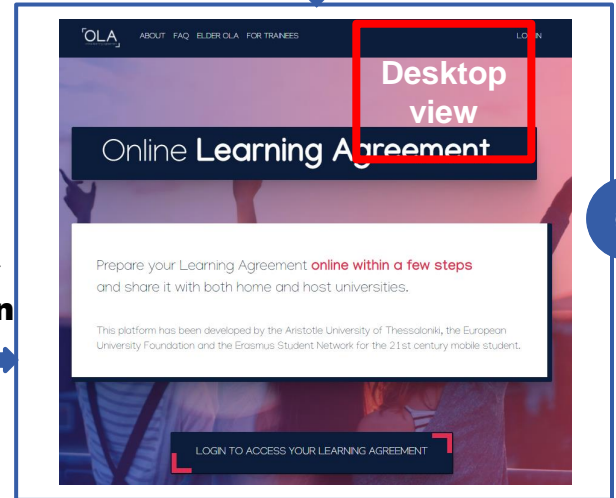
OLA

ABOUT FAQ ELDER OLA FOR TRAINEES

LO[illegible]N

Desktop view

Online Learning A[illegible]eement

Prepare your Learning Agreement online within a few steps and share it with both home and host universities.

This platform has been developed by the Aristotle University of Thessaloniki, the European University Foundation and the Erasmus Student Network for the 21st century mobile student.

LOGIN TO ACCESS YOUR LEARNING AGREEMENT

n